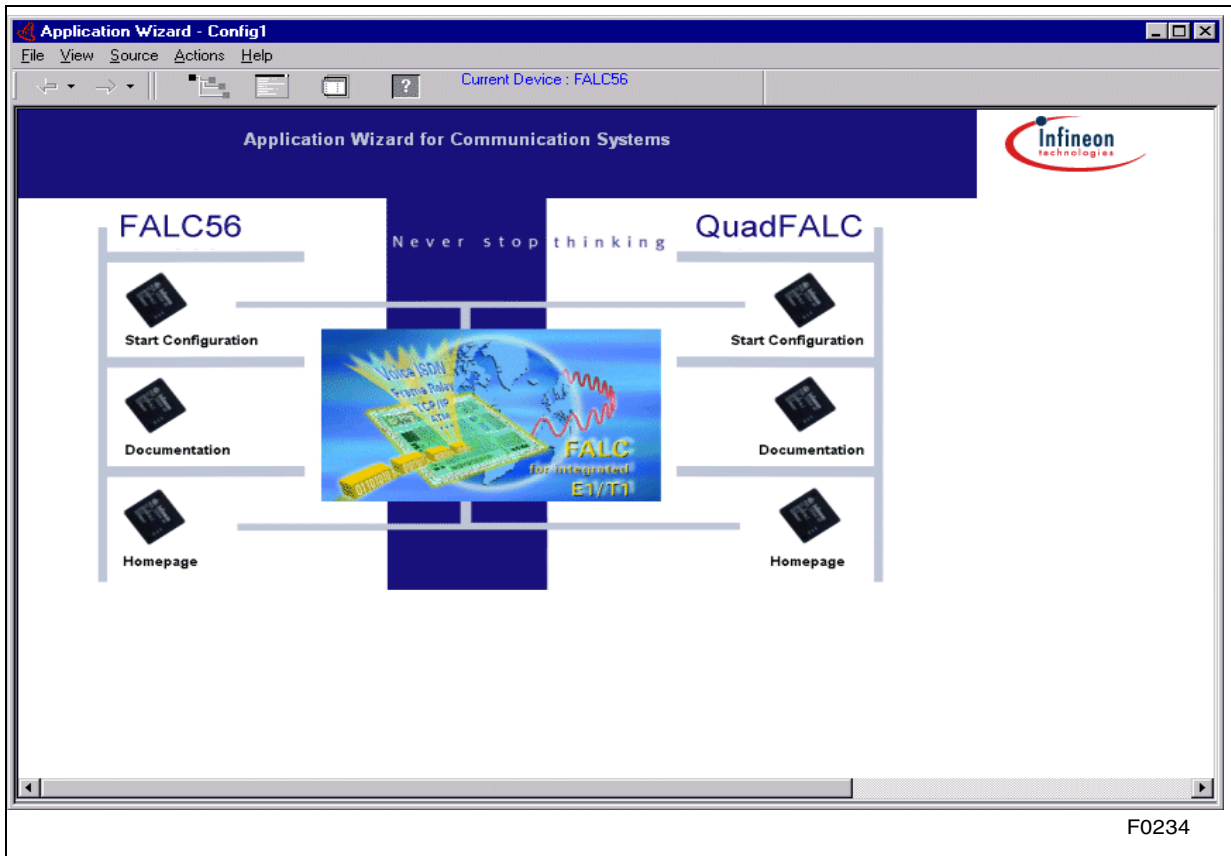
Application Wizard - Config1

File View Source Actions Help

Current Device : FALC56

Application Wizard for Communication Systems

Infineon technologies

FALC56

Never stop thinking

QuadFALC

Start Configuration

Start Configuration

Voice ISDN Frame Relay TCP/IP ATM

FALC for integrated E1/T1

Documentation

Documentation

Homepage

Homepage

F0234